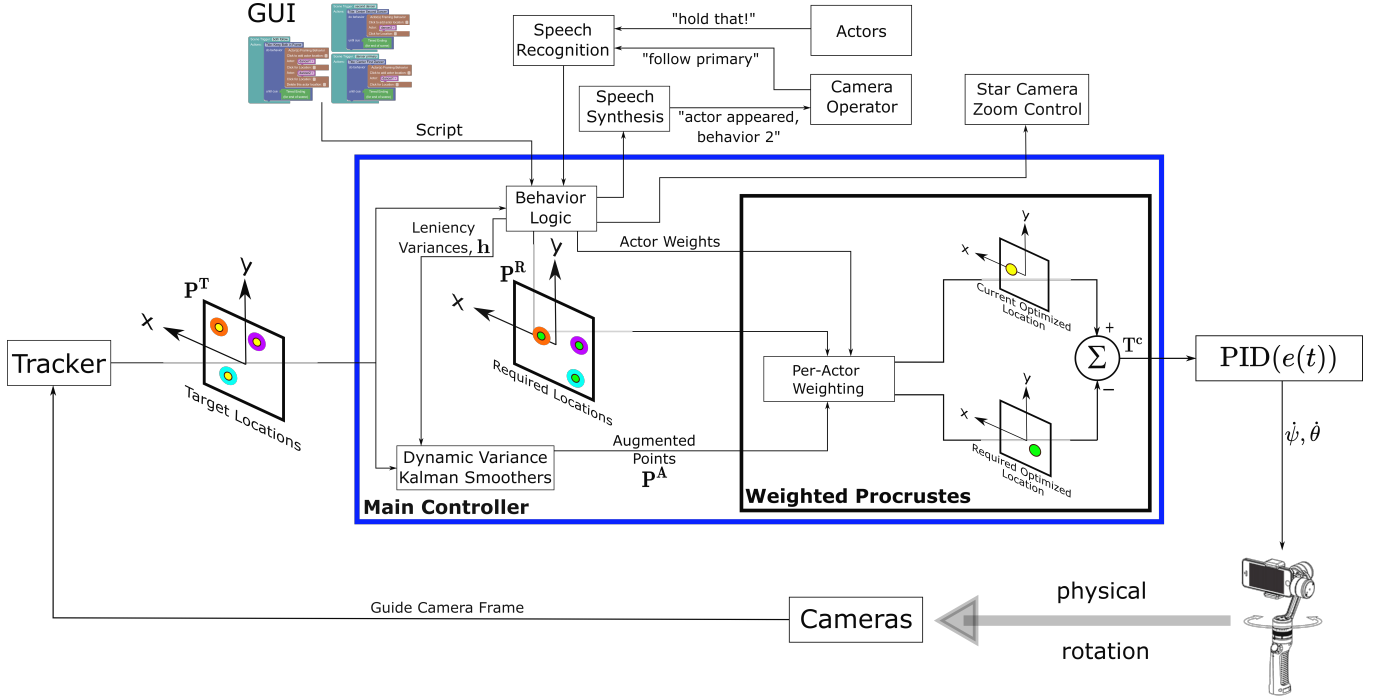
GUI

Speech Recognition

"hold that!"

Actors

"follow primary"

Camera Operator

Speech Synthesis

"actor appeared, behavior 2"

Star Camera Zoom Control

Script

Behavior Logic

Leniency Variances, $\mathbf{h}$

Actor Weights

$\mathbf{P^T}$

y

x

Target Locations

Tracker

$\mathbf{P^R}$

y

x

Required Locations

y

x

Current Optimized Location

+

$\Sigma$

$\mathbf{T^c}$

−

PID$(e(t))$

Per-Actor Weighting

y

x

Required Optimized Location

Dynamic Variance Kalman Smoothers

Augmented Points $\mathbf{P^A}$

Weighted Procrustes

Main Controller

$\dot{\psi}, \dot{\theta}$

Guide Camera Frame

Cameras

physical

rotation